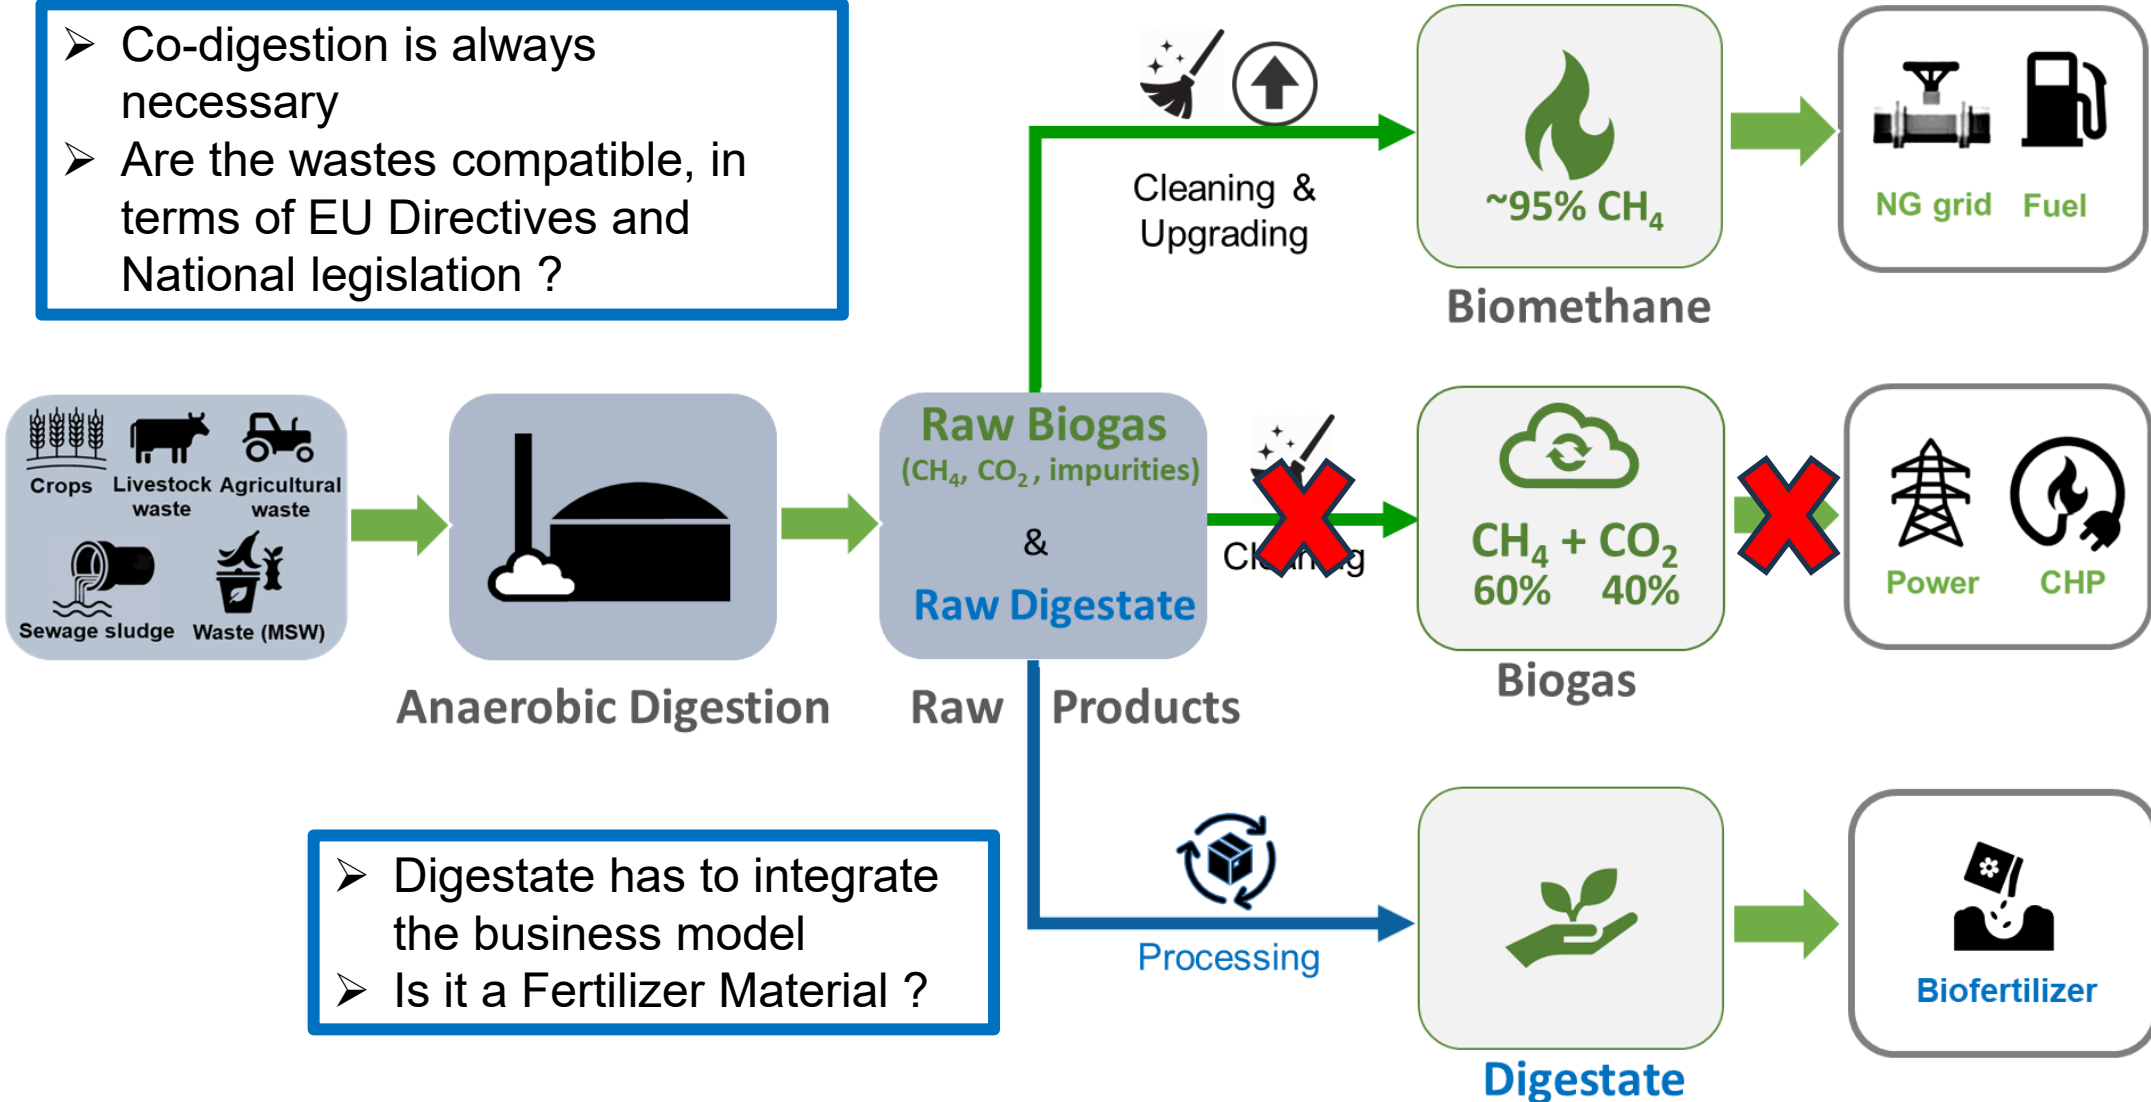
➢ Co-digestion is always necessary
➢ Are the wastes compatible, in terms of EU Directives and National legislation ?

Cleaning & Upgrading

~95% $CH_4$

Biomethane

NG grid Fuel

Crops Livestock waste Agricultural waste

Sewage sludge Waste (MSW)

Anaerobic Digestion

Raw Biogas
($CH_4$, $CO_2$, impurities)
&
Raw Digestate

Raw Products

Cl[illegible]g

$CH_4$ + $CO_2$
60% 40%

Biogas

Power CHP

➢ Digestate has to integrate the business model
➢ Is it a Fertilizer Material ?

Processing

Digestate

Biofertilizer